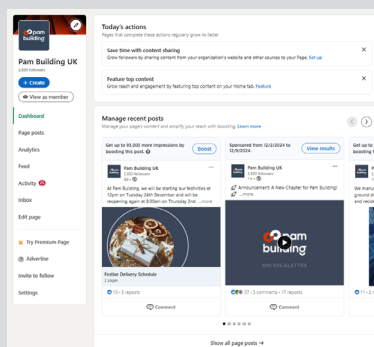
pam building

Pam Building UK
3,603 followers

+ Create

View as member

Dashboard

Page posts

Analytics

Feed

Activity

Inbox

Edit page

Try Premium Page

Advertise

Invite to follow

Settings

Today's actions
Pages that complete these actions regularly grow 4x faster

Save time with content sharing
Grow followers by sharing content from your organization's website and other sources to your Page. Set up

Feature top content
Grow reach and engagement by featuring top content on your Home tab. Feature

Manage recent posts
Manage your page's content and amplify your reach with boosting. Learn more

Get up to 95,000 more impressions by boosting this post.

Boost

Pam Building UK
3,603 followers
6d •

At Pam Building, we will be starting our festivities at 12pm on Tuesday 24th December and will be reopening again at 8am on Thursday 2nd ...more

Festive Delivery Schedule
1 page

10 • 5 reposts

Comment

Sponsored from 12/2/2024 to 12/9/2024

View results

Pam Building UK
3,603 followers
Promoted

Announcement A New Chapter for Pam Building!
...more

pam building

SEE ESCALETTES

27 • 3 comments • 17 reposts

Comment

Get up to

Pam
3,603

We manu
and reside

Comment

Show all page posts →